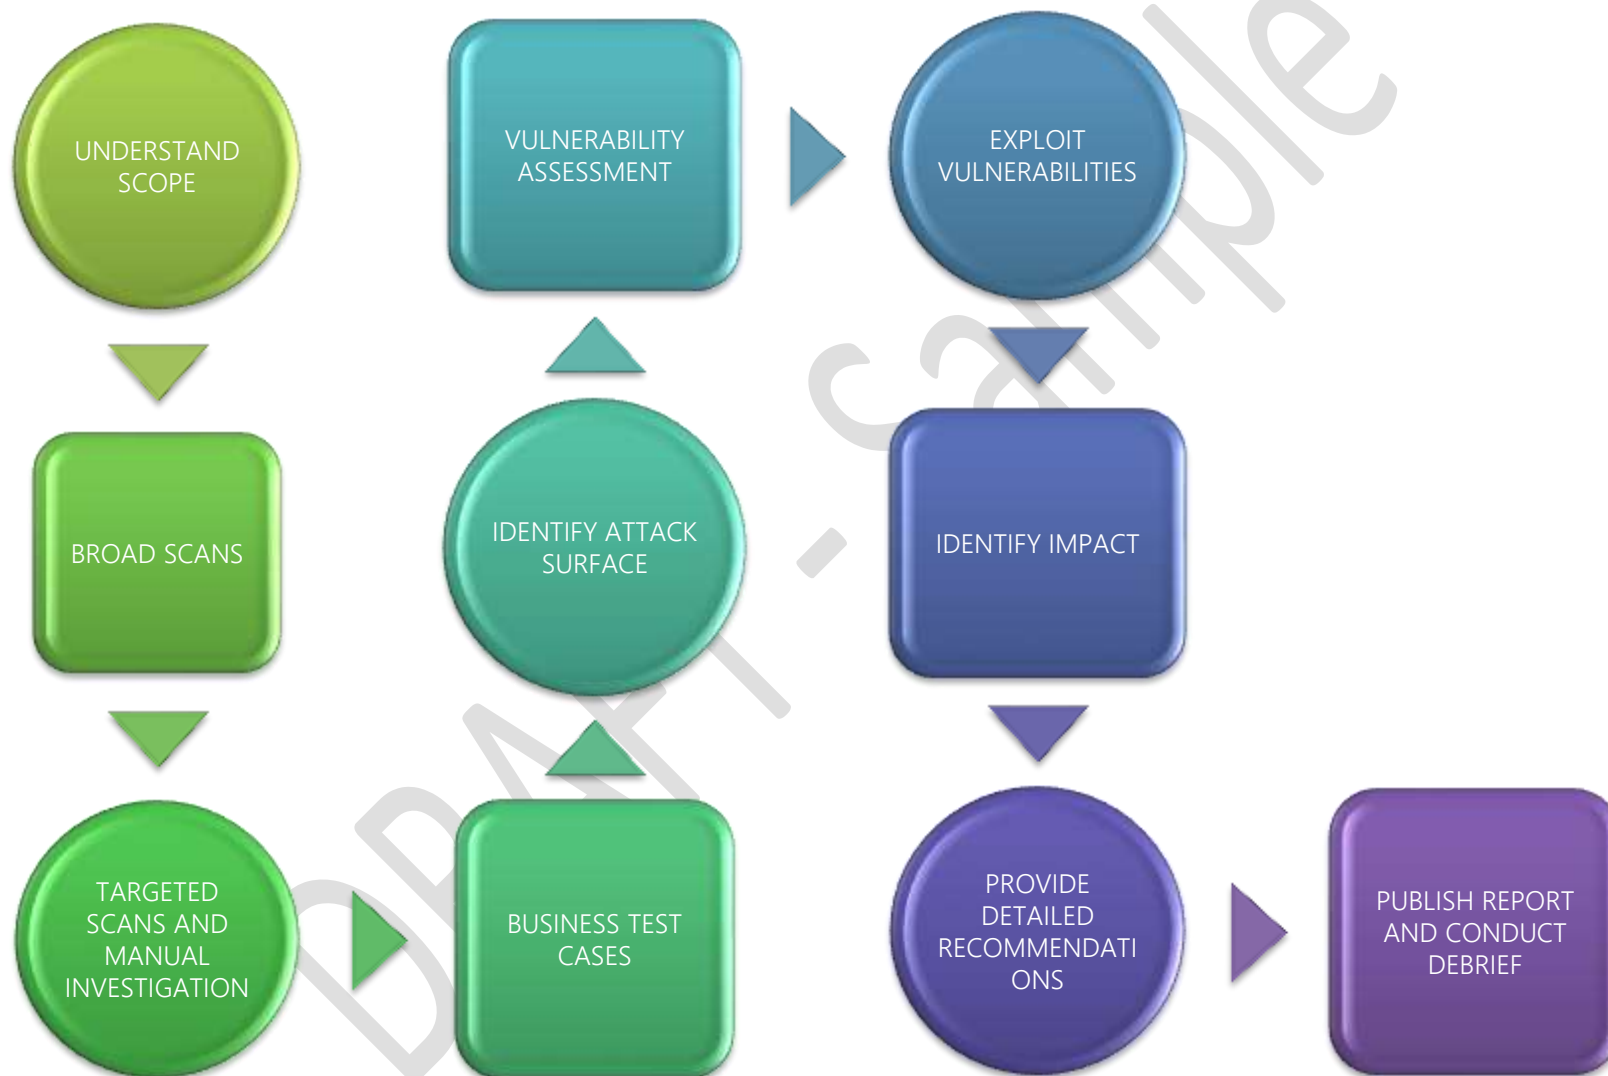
UNDERSTAND SCOPE

BROAD SCANS

TARGETED SCANS AND MANUAL INVESTIGATION

BUSINESS TEST CASES

IDENTIFY ATTACK SURFACE

VULNERABILITY ASSESSMENT

EXPLOIT VULNERABILITIES

IDENTIFY IMPACT

PROVIDE DETAILED RECOMMENDATI ONS

PUBLISH REPORT AND CONDUCT DEBRIEF

DRAFT - sample